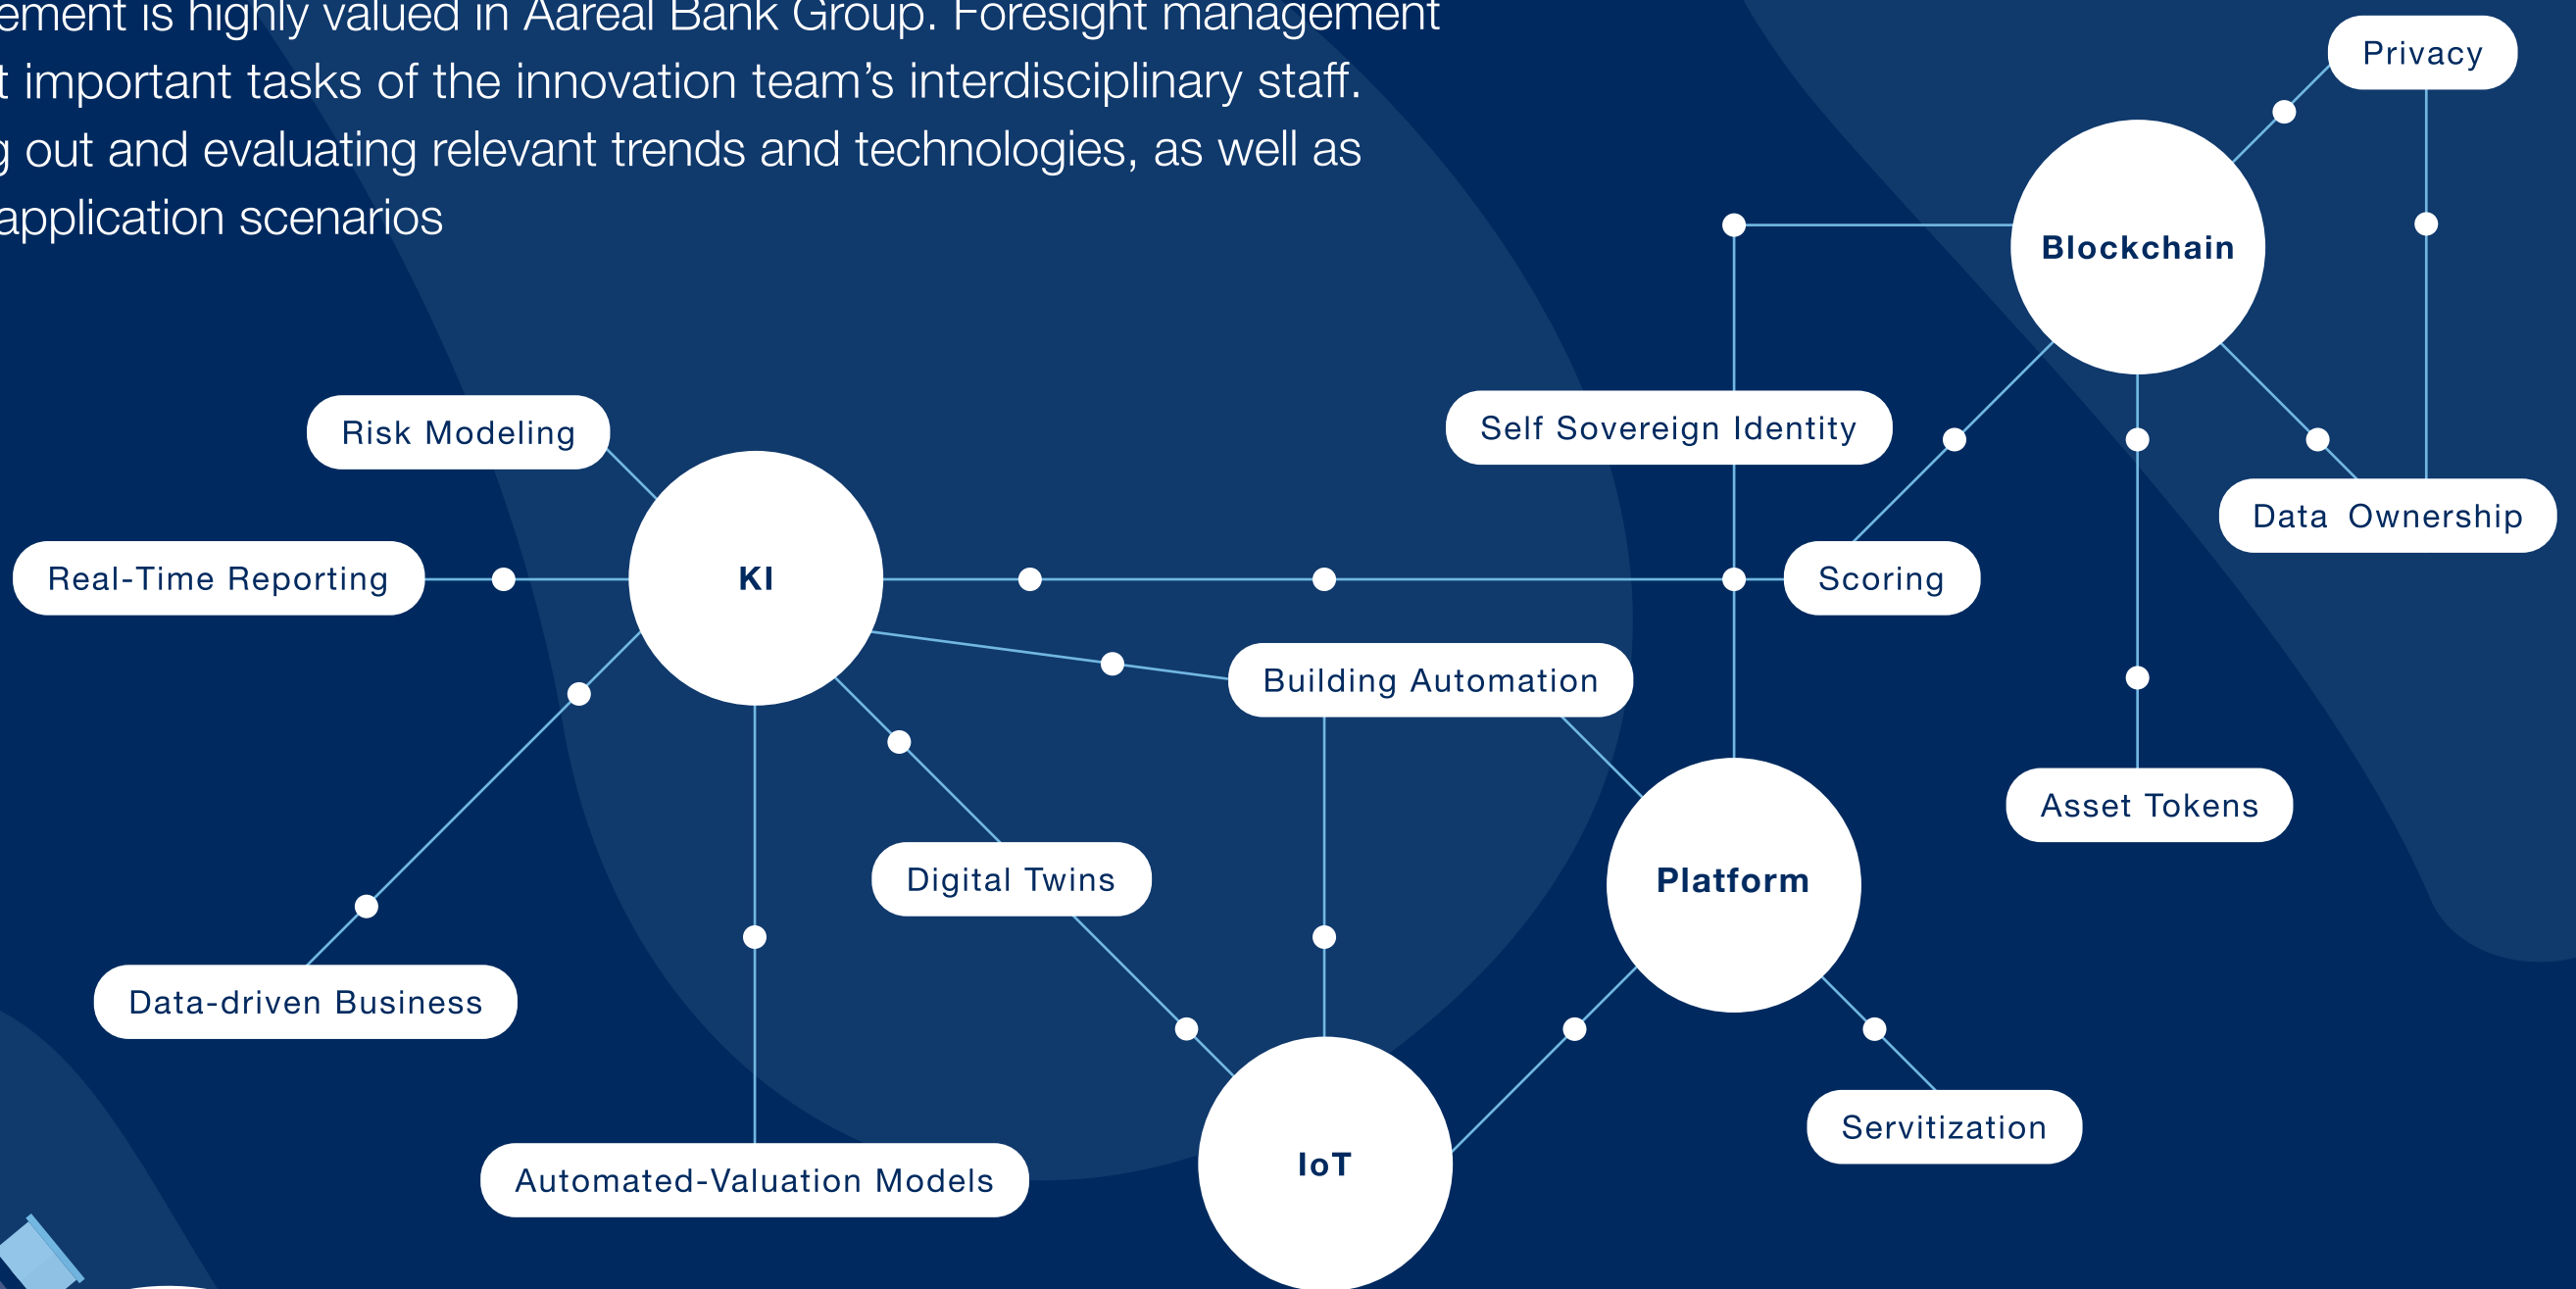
ement is highly valued in Aareal Bank Group. Foresight management t important tasks of the innovation team's interdisciplinary staff. g out and evaluating relevant trends and technologies, as well as application scenarios

Privacy

Blockchain

Self Sovereign Identity

Data Ownership

Risk Modeling

KI

Real-Time Reporting

Scoring

Building Automation

Asset Tokens

Digital Twins

Platform

Data-driven Business

Servitization

Automated-Valuation Models

IoT